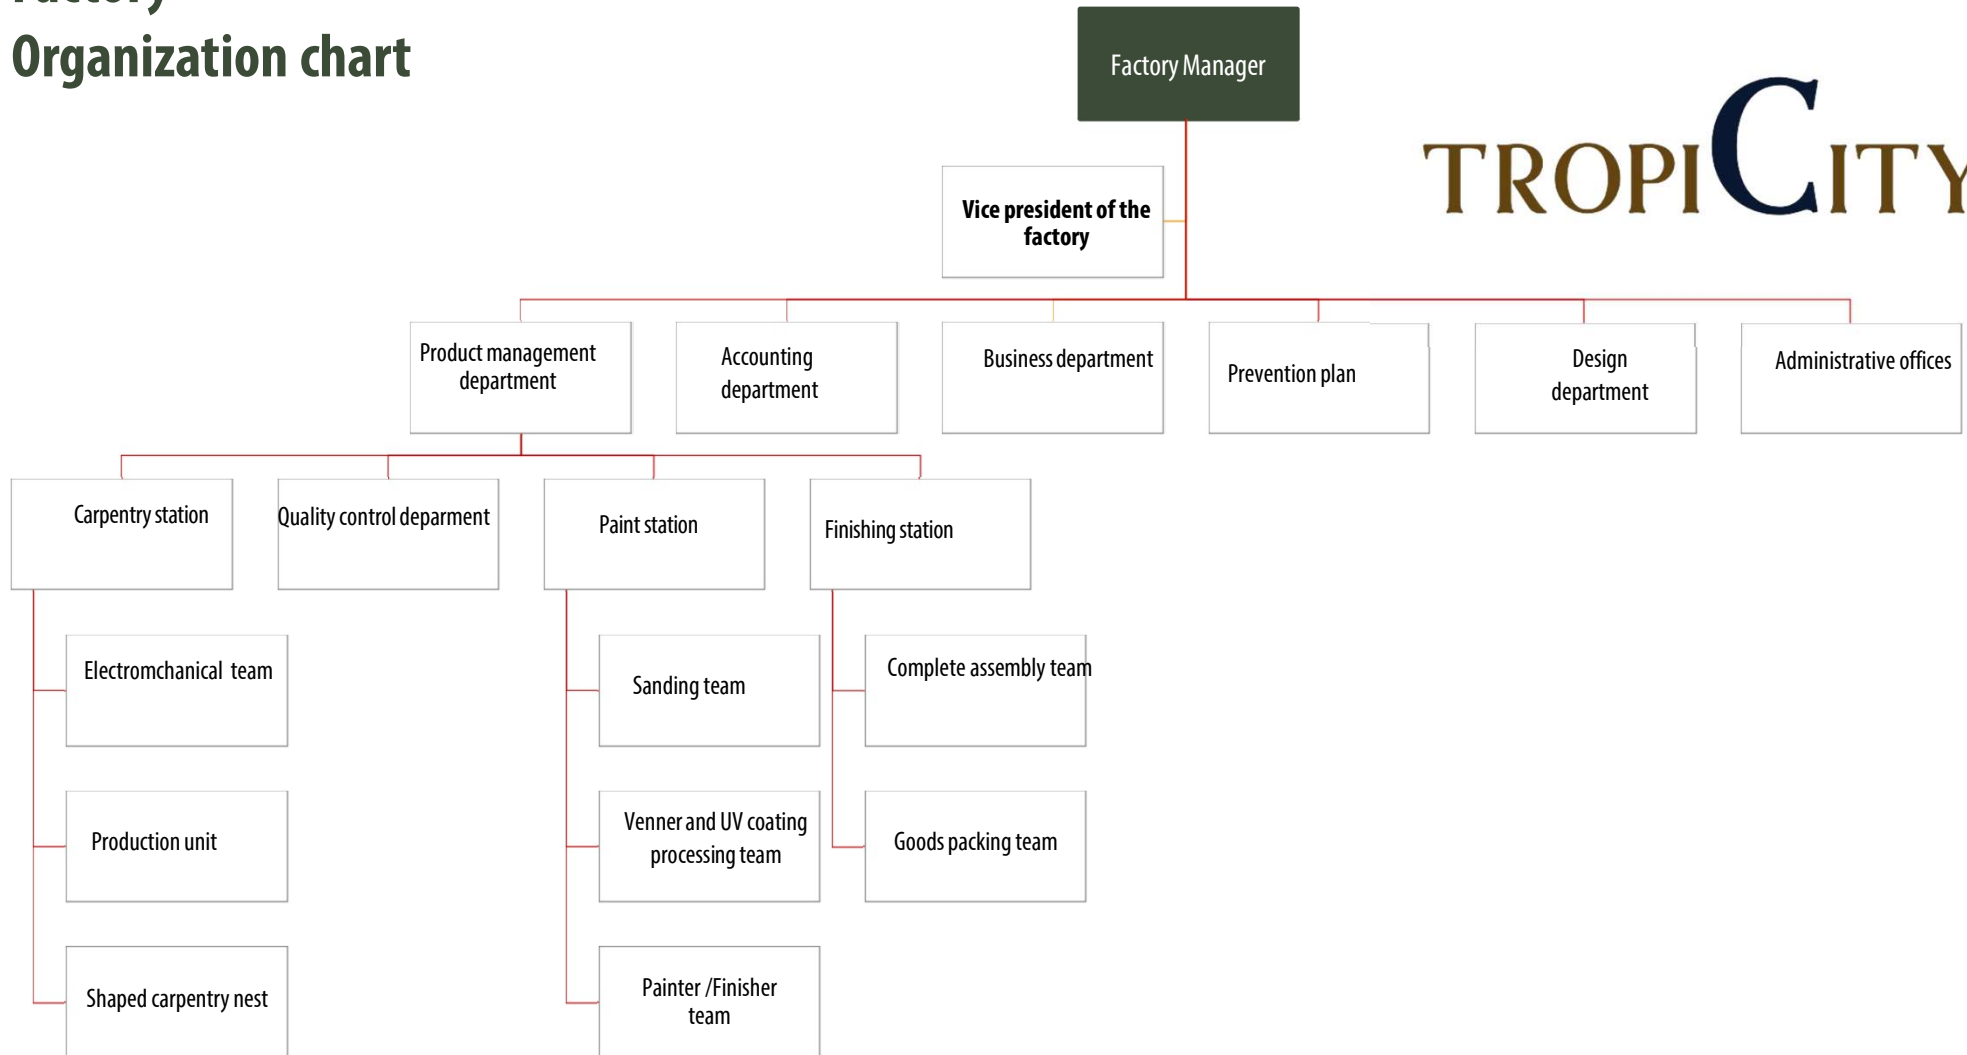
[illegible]
Organization chart

Factory Manager

TROPICITY

Vice president of the factory

Product management department

Accounting department

Business department

Prevention plan

Design department

Administrative offices

Carpentry station

Quality control deparment

Paint station

Finishing station

Electromchanical team

Production unit

Shaped carpentry nest

Sanding team

Venner and UV coating processing team

Painter /Finisher team

Complete assembly team

Goods packing team